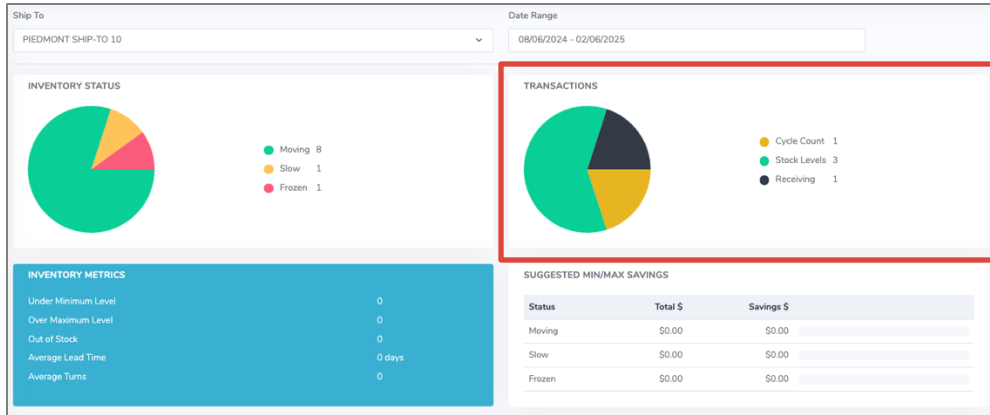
Ship To

PIEDMONT SHIP-TO 10

Date Range

08/06/2024 - 02/06/2025

INVENTORY STATUS

Moving 8
Slow 1
Frozen 1

TRANSACTIONS

Cycle Count 1
Stock Levels 3
Receiving 1

INVENTORY METRICS

| | |
|---|---|
| Under Minimum Level | 0 |
| Over Maximum Level | 0 |
| Out of Stock | 0 |
| Average Lead Time | 0 days |
| Average Turns | 0 |

SUGGESTED MIN/MAX SAVINGS

| Status | Total $ | Savings $ |
|---|---|---|
| Moving | $0.00 | $0.00 |
| Slow | $0.00 | $0.00 |
| Frozen | $0.00 | $0.00 |